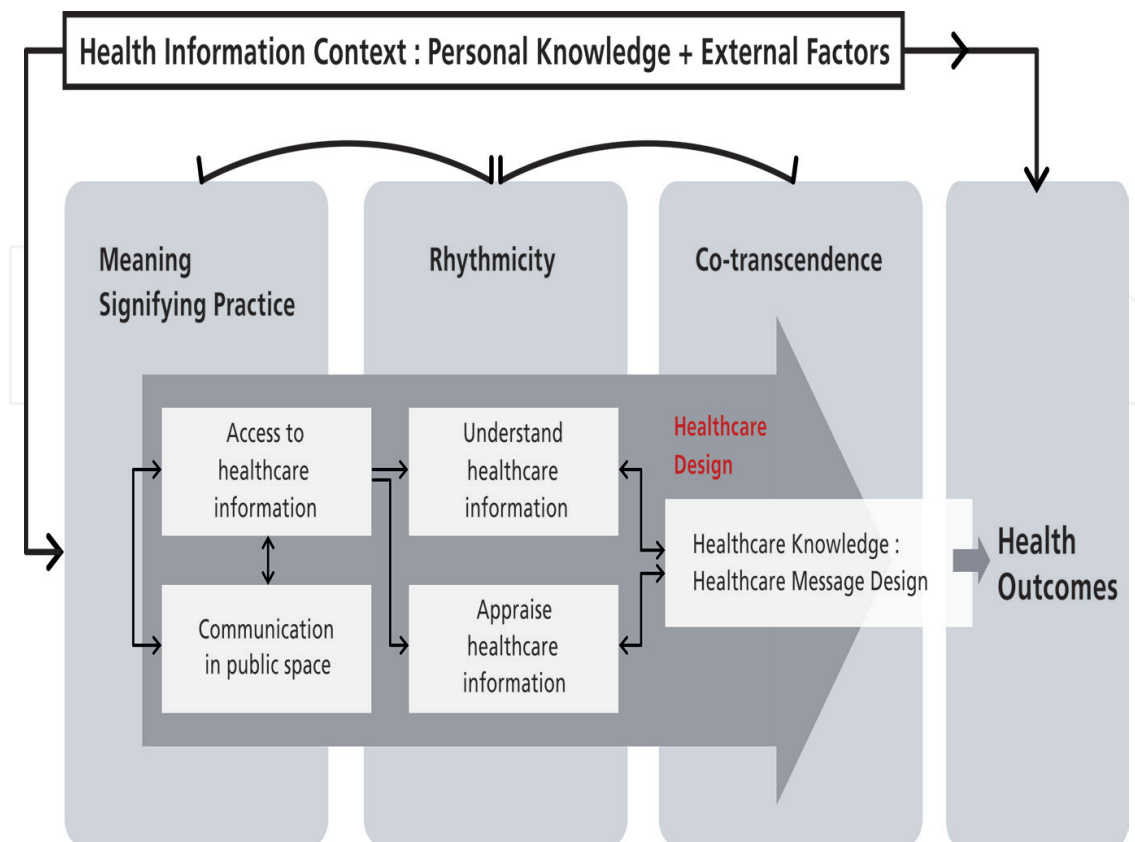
Health Information Context : Personal Knowledge + External Factors

Meaning Signifying Practice

Rhythmicity

Co-transcendence

Access to healthcare information

Understand healthcare information

Healthcare Design

Communication in public space

Appraise healthcare information

Healthcare Knowledge : Healthcare Message Design

Health Outcomes